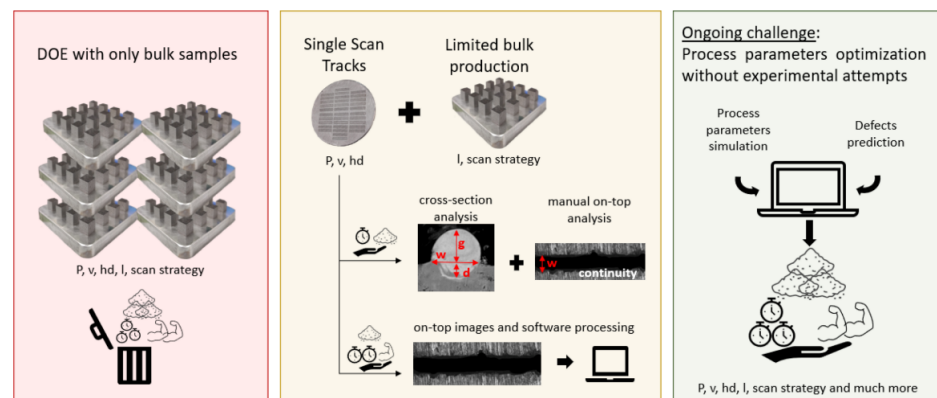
DOE with only bulk samples

P, v, hd, l, scan strategy

Single Scan Tracks

Limited bulk production

P, v, hd

l, scan strategy

cross-section analysis

g

w

d

manual on-top analysis

w

continuity

on-top images and software processing

Ongoing challenge:
Process parameters optimization without experimental attempts

Process parameters simulation

Defects prediction

P, v, hd, l, scan strategy and much more